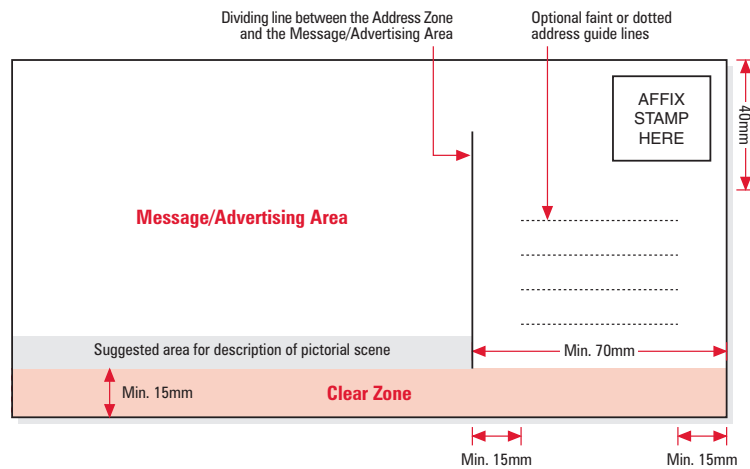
Dividing line between the Address Zone and the Message/Advertising Area

Optional faint or dotted address guide lines

AFFIX STAMP HERE

40mm

Message/Advertising Area

Suggested area for description of pictorial scene

Min. 70mm

Min. 15mm

Clear Zone

Min. 15mm

Min. 15mm